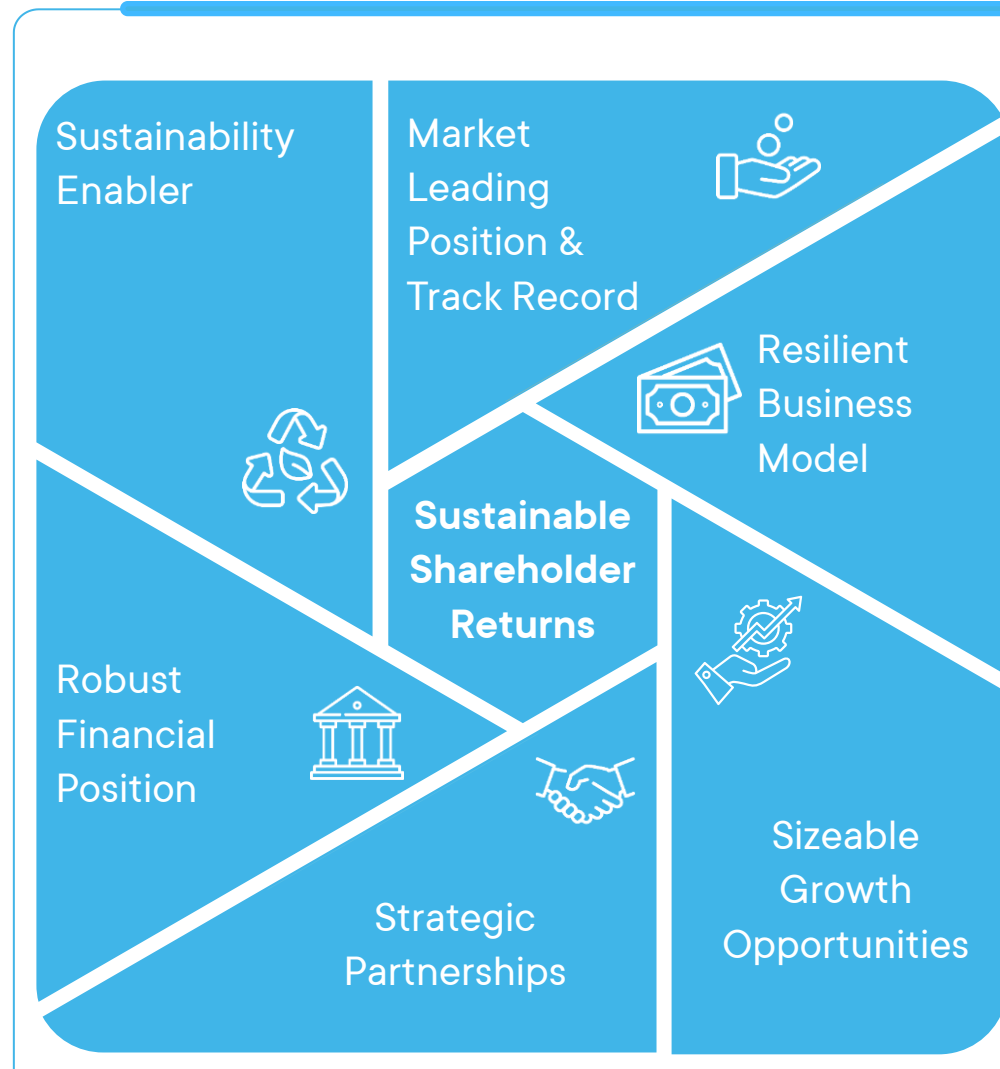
Sustainability Enabler

Market Leading Position & Track Record

Resilient Business Model

Sustainable Shareholder Returns

Robust Financial Position

Sizeable Growth Opportunities

Strategic Partnerships